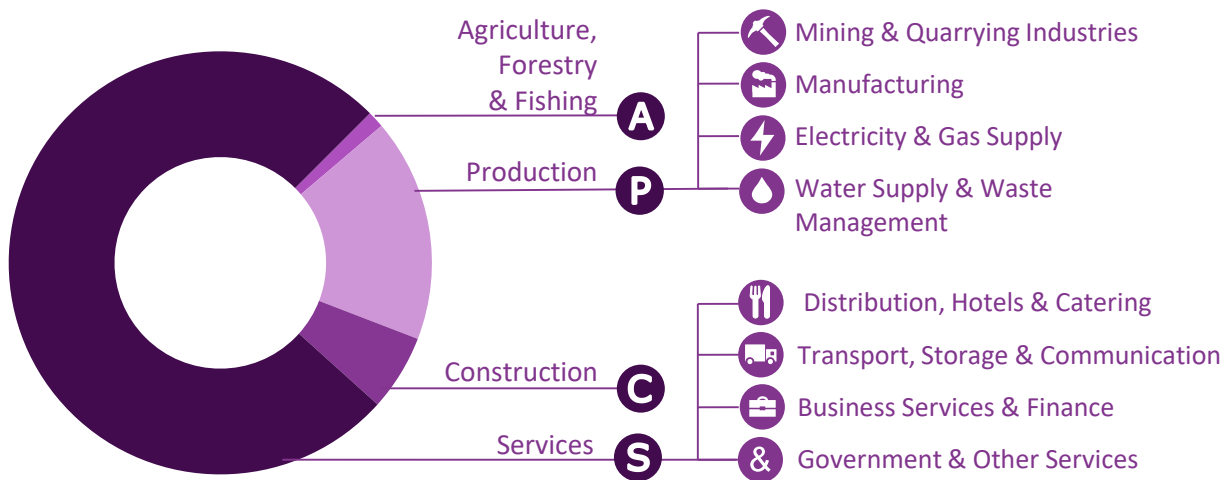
Agriculture, Forestry & Fishing
A

Production
P

Mining & Quarrying Industries
Manufacturing
Electricity & Gas Supply
Water Supply & Waste Management

Construction
C

Services
S

Distribution, Hotels & Catering
Transport, Storage & Communication
Business Services & Finance
&
Government & Other Services